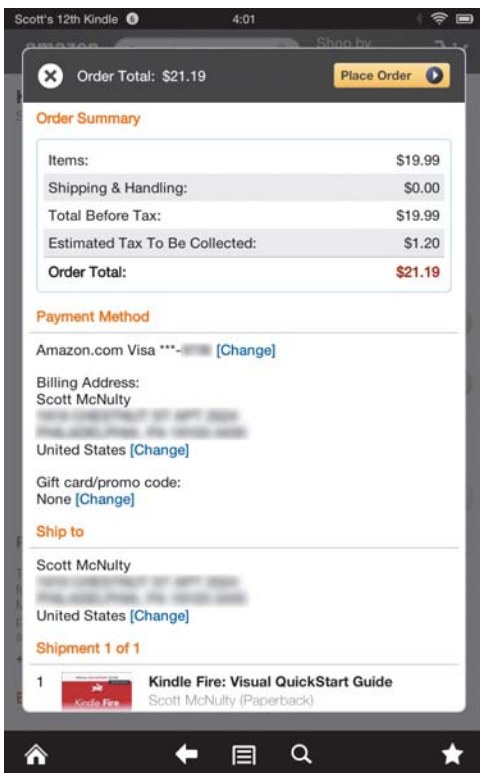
Scott's 12th Kindle 4:01

Order Total: $21.19

Place Order

Order Summary

| | |
|---|---|
| Items: | $19.99 |
| Shipping & Handling: | $0.00 |
| Total Before Tax: | $19.99 |
| Estimated Tax To Be Collected: | $1.20 |
| Order Total: | $21.19 |

Payment Method

Amazon.com Visa ***-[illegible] [Change]

Billing Address:
Scott McNulty
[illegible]
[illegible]
United States [Change]

Gift card/promo code:
None [Change]

Ship to

Scott McNulty
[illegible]
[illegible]
United States [Change]

Shipment 1 of 1

1 Kindle Fire: Visual QuickStart Guide
Scott McNulty (Paperback)

Kindle Fire